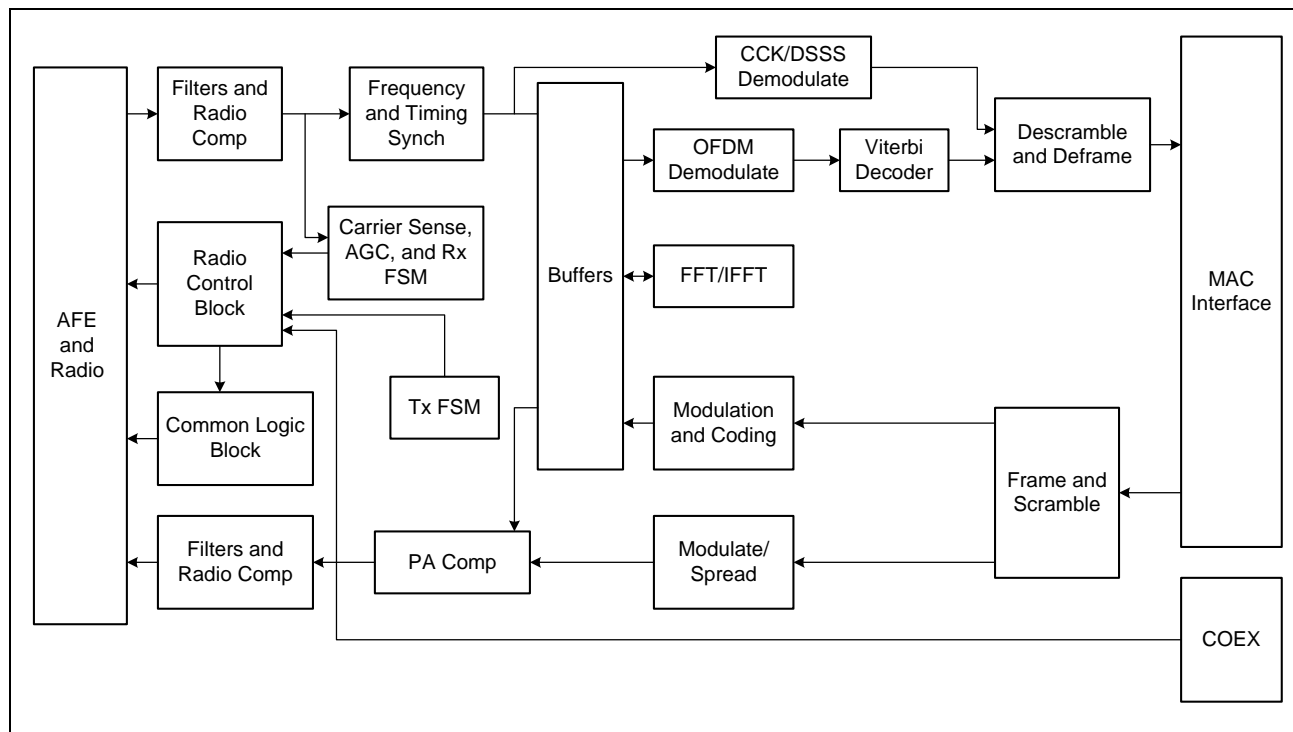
AFE and Radio

Filters and Radio Comp

Frequency and Timing Synch

CCK/DSSS Demodulate

Buffers

OFDM Demodulate

Viterbi Decoder

Descramble and Deframe

MAC Interface

Carrier Sense, AGC, and Rx FSM

Radio Control Block

FFT/IFFT

Tx FSM

Common Logic Block

Modulation and Coding

Frame and Scramble

Filters and Radio Comp

PA Comp

Modulate/ Spread

COEX